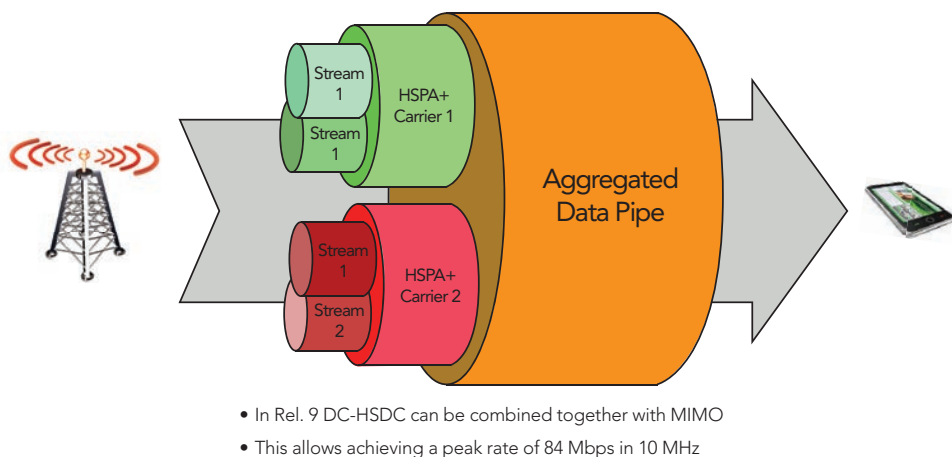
Stream 1

Stream 1

HSPA+ Carrier 1

Aggregated Data Pipe

Stream 1

Stream 2

HSPA+ Carrier 2

• In Rel. 9 DC-HSDC can be combined together with MIMO

• This allows achieving a peak rate of 84 Mbps in 10 MHz